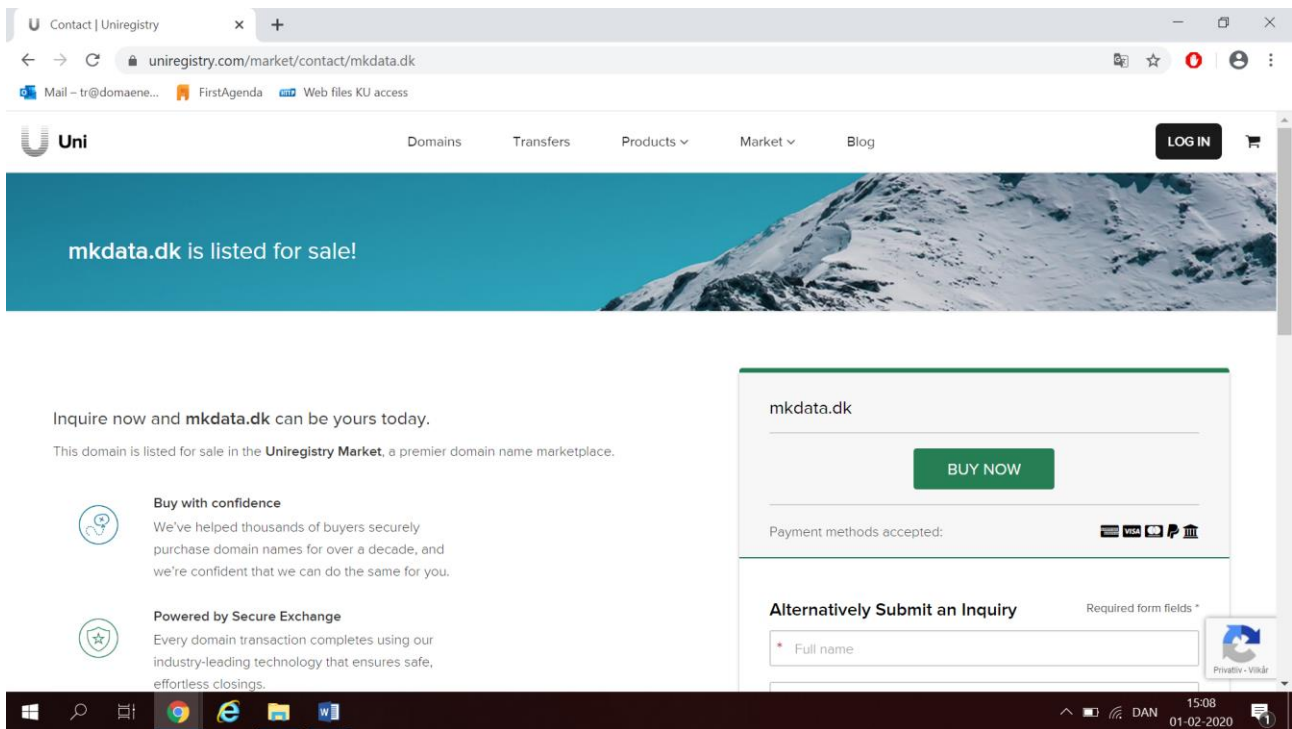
Contact | Uniregistry

uniregistry.com/market/contact/mkdata.dk

Mail – tr@domaene... FirstAgenda Web files KU access

Uni

Domains Transfers Products Market Blog

LOG IN

mkdata.dk is listed for sale!

Inquire now and mkdata.dk can be yours today.

This domain is listed for sale in the Uniregistry Market, a premier domain name marketplace.

Buy with confidence

We've helped thousands of buyers securely purchase domain names for over a decade, and we're confident that we can do the same for you.

Powered by Secure Exchange

Every domain transaction completes using our industry-leading technology that ensures safe, effortless closings.

mkdata.dk

BUY NOW

Payment methods accepted:

Alternatively Submit an Inquiry

Required form fields *

* Full name

Privativ - Vilkår

DAN 15:08 01-02-2020